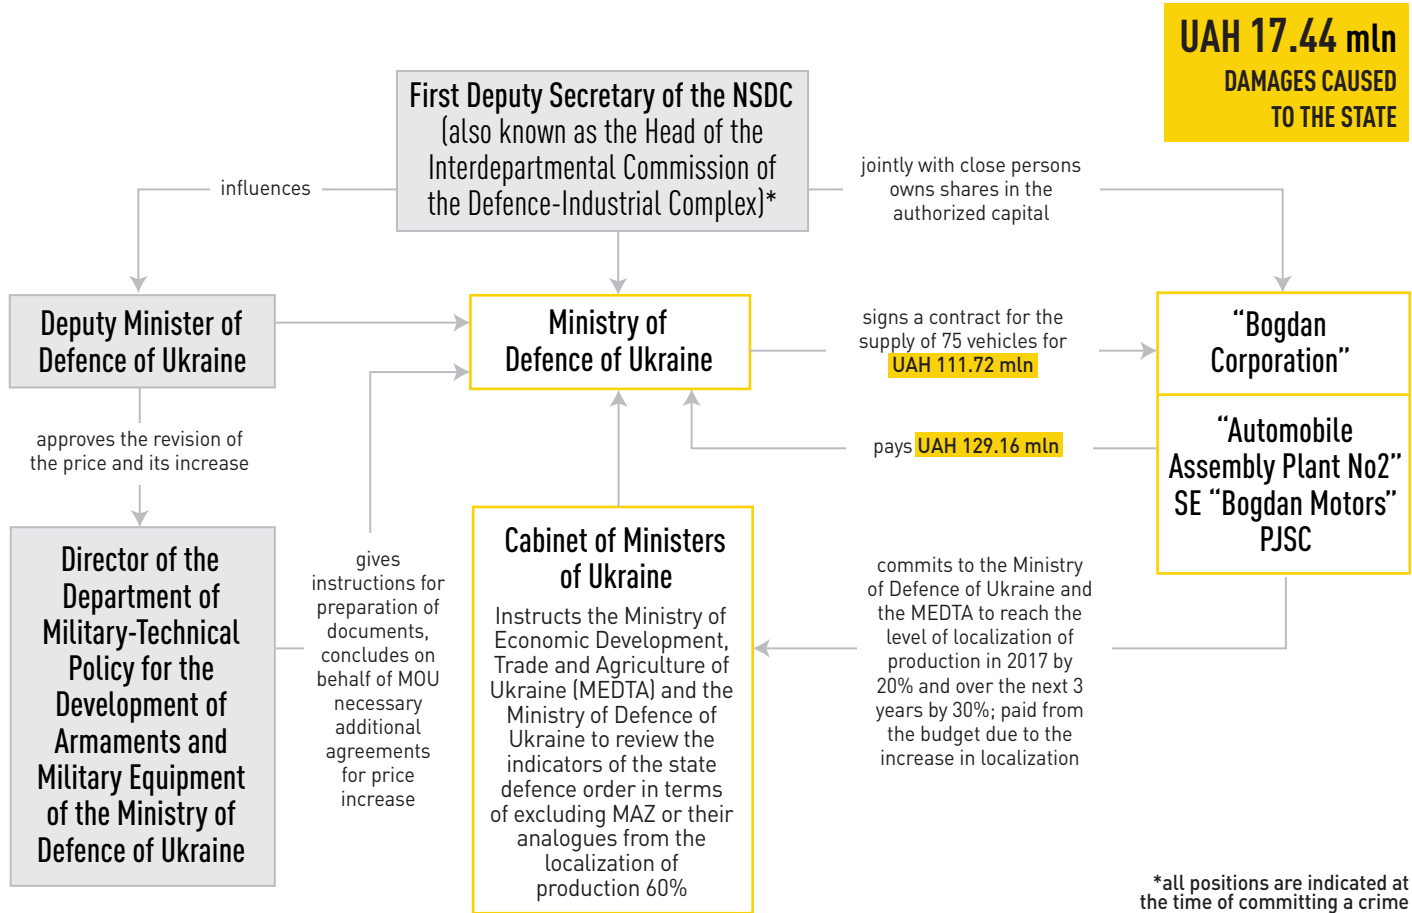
UAH 17.44 mln
DAMAGES CAUSED TO THE STATE

First Deputy Secretary of the NSDC (also known as the Head of the Interdepartmental Commission of the Defence-Industrial Complex)*

influences

jointly with close persons owns shares in the authorized capital

Deputy Minister of Defence of Ukraine

Ministry of Defence of Ukraine

signs a contract for the supply of 75 vehicles for UAH 111.72 mln

"Bogdan Corporation"

"Automobile Assembly Plant No2" SE "Bogdan Motors" PJSC

pays UAH 129.16 mln

approves the revision of the price and its increase

Director of the Department of Military-Technical Policy for the Development of Armaments and Military Equipment of the Ministry of Defence of Ukraine

gives instructions for preparation of documents, concludes on behalf of MOU necessary additional agreements for price increase

Cabinet of Ministers of Ukraine

Instructs the Ministry of Economic Development, Trade and Agriculture of Ukraine (MEDTA) and the Ministry of Defence of Ukraine to review the indicators of the state defence order in terms of excluding MAZ or their analogues from the localization of production 60%

commits to the Ministry of Defence of Ukraine and the MEDTA to reach the level of localization of production in 2017 by 20% and over the next 3 years by 30%; paid from the budget due to the increase in localization

*all positions are indicated at the time of committing a crime